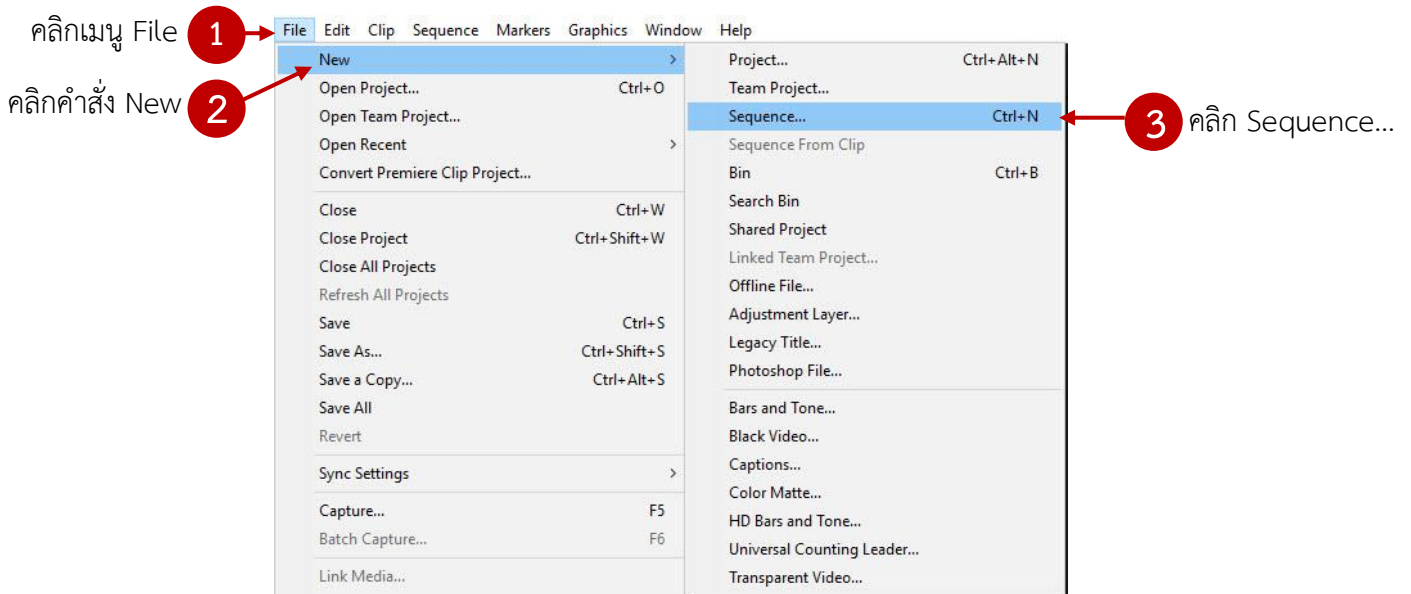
คลิกเมนู File 1

File Edit Clip Sequence Markers Graphics Window Help

คลิกคำสั่ง New 2

New >
Open Project... Ctrl+O
Open Team Project...
Open Recent >
Convert Premiere Clip Project...
Close Ctrl+W
Close Project Ctrl+Shift+W
Close All Projects
Refresh All Projects
Save Ctrl+S
Save As... Ctrl+Shift+S
Save a Copy... Ctrl+Alt+S
Save All
Revert
Sync Settings >
Capture... F5
Batch Capture... F6
Link Media...

Project... Ctrl+Alt+N
Team Project...
Sequence... Ctrl+N
Sequence From Clip
Bin Ctrl+B
Search Bin
Shared Project
Linked Team Project...
Offline File...
Adjustment Layer...
Legacy Title...
Photoshop File...
Bars and Tone...
Black Video...
Captions...
Color Matte...
HD Bars and Tone...
Universal Counting Leader...
Transparent Video...

3 คลิก Sequence...